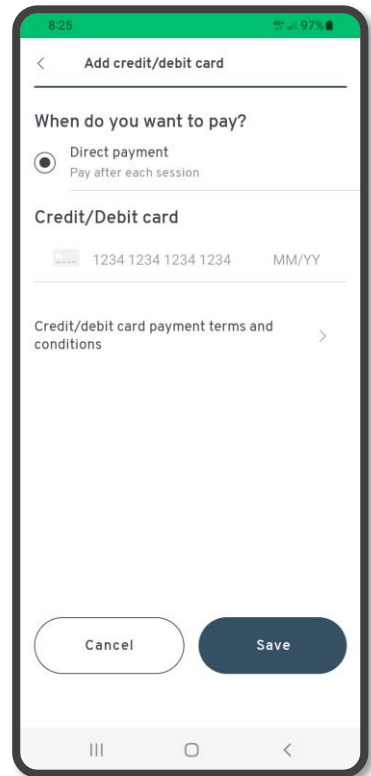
8:25
97%

<
Add credit/debit card

When do you want to pay?

Direct payment
Pay after each session

Credit/Debit card

1234 1234 1234 1234
MM/YY

Credit/debit card payment terms and conditions
>

Cancel
Save

|||
○
<